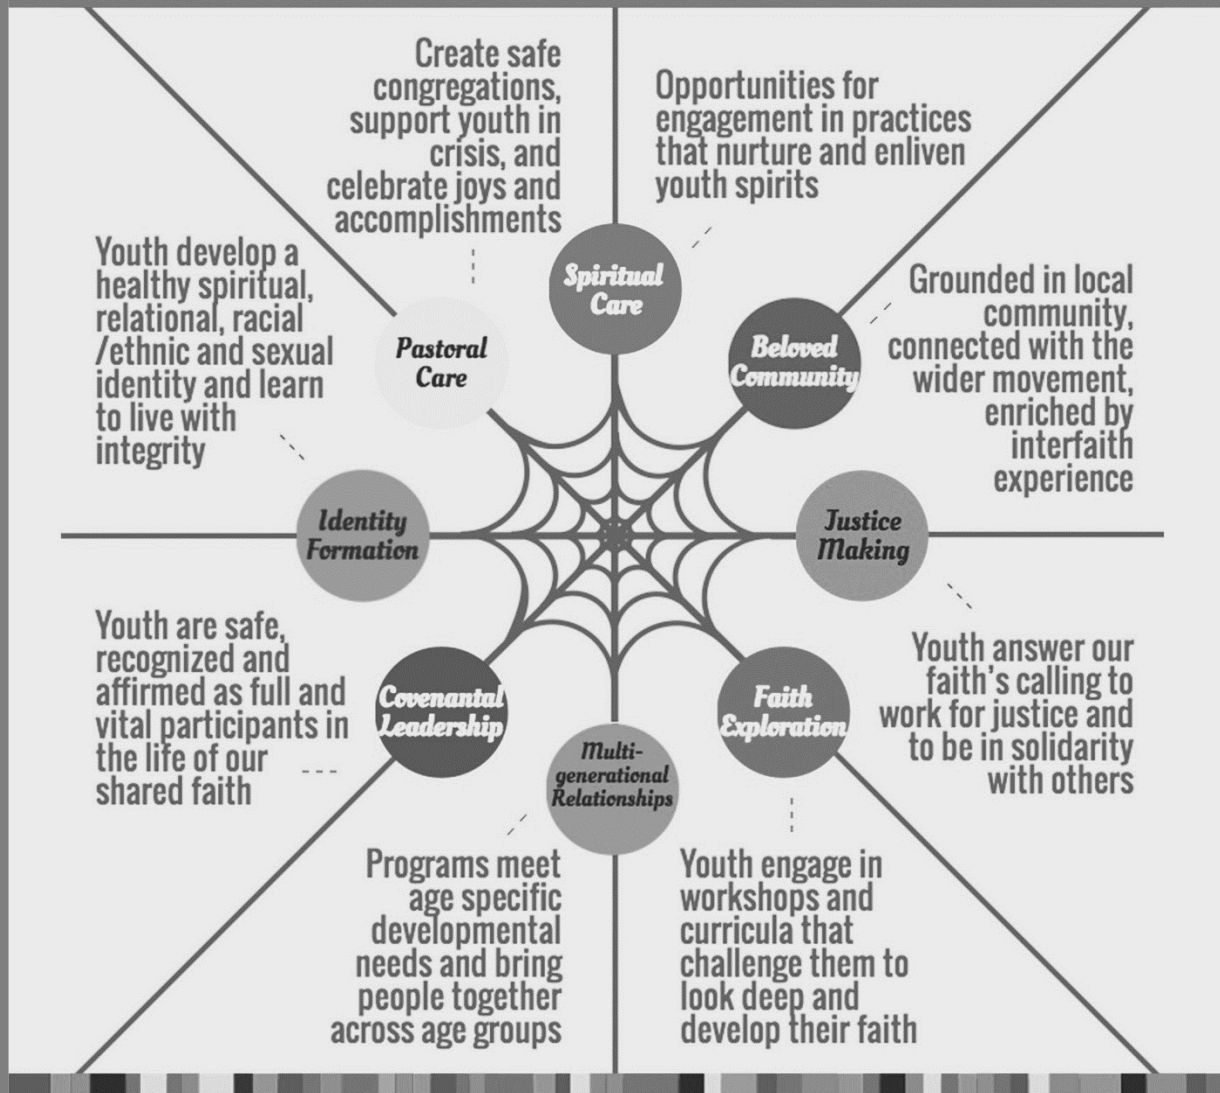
Create safe congregations, support youth in crisis, and celebrate joys and accomplishments

Opportunities for engagement in practices that nurture and enliven youth spirits

Youth develop a healthy spiritual, relational, racial /ethnic and sexual identity and learn to live with integrity

Spiritual Care

Pastoral Care

Beloved Community

Grounded in local community, connected with the wider movement, enriched by interfaith experience

Identity Formation

Justice Making

Youth are safe, recognized and affirmed as full and vital participants in the life of our shared faith

Covenantal Leadership

Faith Exploration

Youth answer our faith's calling to work for justice and to be in solidarity with others

Multi-generational Relationships

Programs meet age specific developmental needs and bring people together across age groups

Youth engage in workshops and curricula that challenge them to look deep and develop their faith